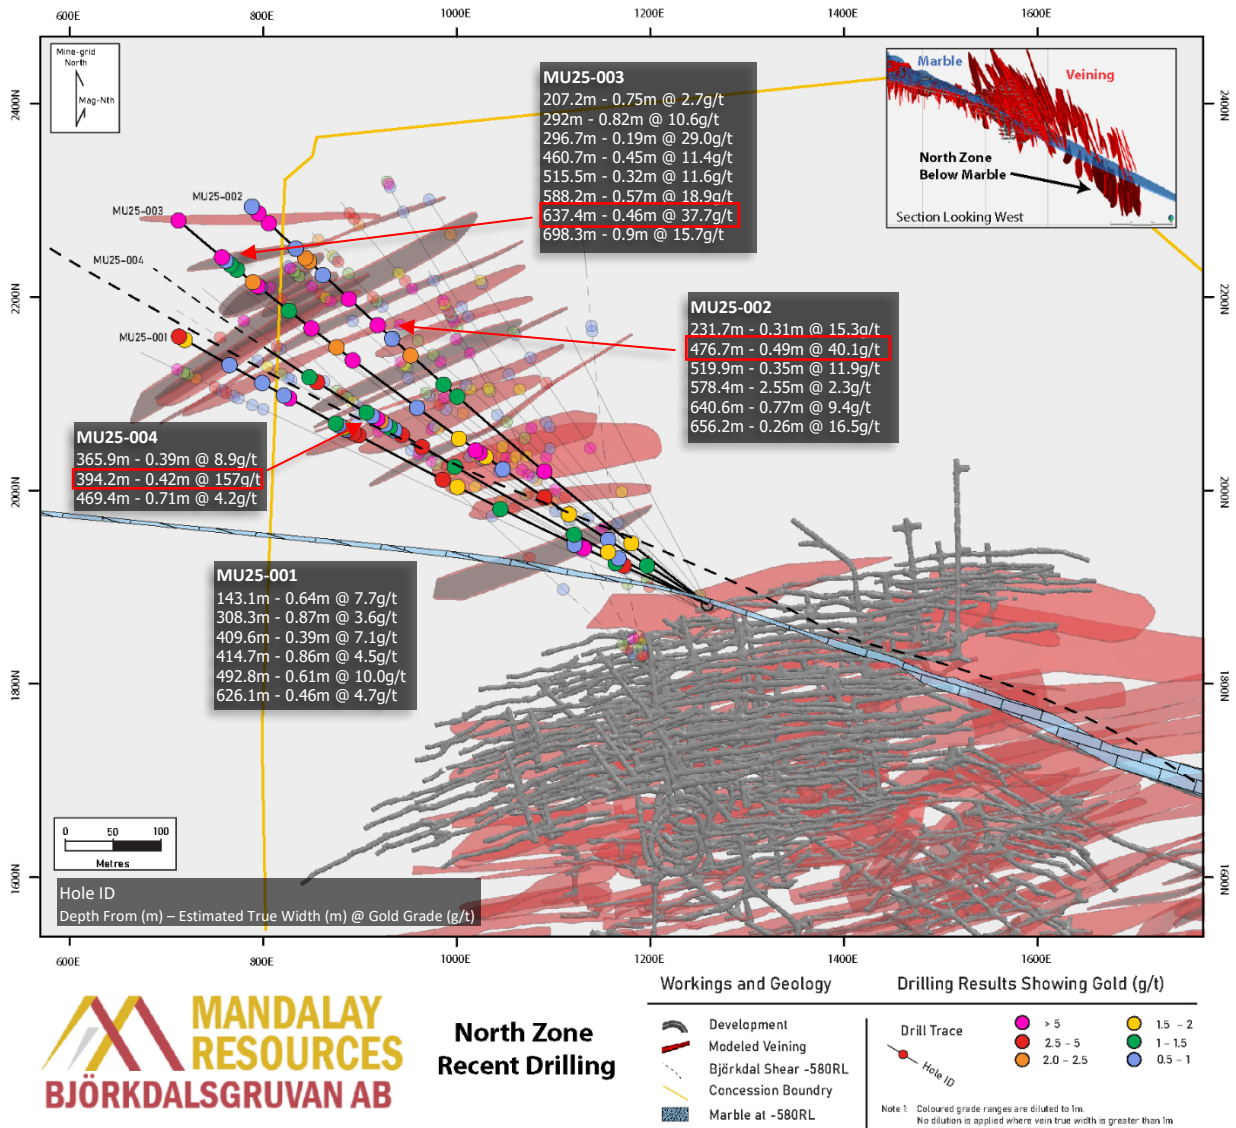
600E 800E 1000E 1200E 1400E 1600E

2400N 2200N 2000N 1800N 1600N

Mine-grid North

Mag-Nth

MU25-003
207.2m - 0.75m @ 2.7g/t
292m - 0.82m @ 10.6g/t
296.7m - 0.19m @ 29.0g/t
460.7m - 0.45m @ 11.4g/t
515.5m - 0.32m @ 11.6g/t
588.2m - 0.57m @ 18.9g/t
637.4m - 0.46m @ 37.7g/t
698.3m - 0.9m @ 15.7g/t

Marble
Veining
North Zone
Below Marble
Section Looking West

MU25-002
MU25-003
MU25-004
MU25-001

MU25-002
231.7m - 0.31m @ 15.3g/t
476.7m - 0.49m @ 40.1g/t
519.9m - 0.35m @ 11.9g/t
578.4m - 2.55m @ 2.3g/t
640.6m - 0.77m @ 9.4g/t
656.2m - 0.26m @ 16.5g/t

MU25-004
365.9m - 0.39m @ 8.9g/t
394.2m - 0.42m @ 157g/t
469.4m - 0.71m @ 4.2g/t

MU25-001
143.1m - 0.64m @ 7.7g/t
308.3m - 0.87m @ 3.6g/t
409.6m - 0.39m @ 7.1g/t
414.7m - 0.86m @ 4.5g/t
492.8m - 0.61m @ 10.0g/t
626.1m - 0.46m @ 4.7g/t

0 50 100
Metres

Hole ID
Depth From (m) – Estimated True Width (m) @ Gold Grade (g/t)

600E 800E 1000E 1200E 1400E 1600E

MANDALAY RESOURCES
BJÖRKDALSGRUVAN AB

North Zone
Recent Drilling

Workings and Geology
Development
Modeled Veining
Björkdal Shear -580RL
Concession Boundry
Marble at -580RL

Drilling Results Showing Gold (g/t)
Drill Trace
Hole ID
> 5
2.5 – 5
2.0 – 2.5
1.5 – 2
1 – 1.5
0.5 – 1

Note 1: Coloured grade ranges are diluted to 1m.
No dilution is applied where vein true width is greater than 1m